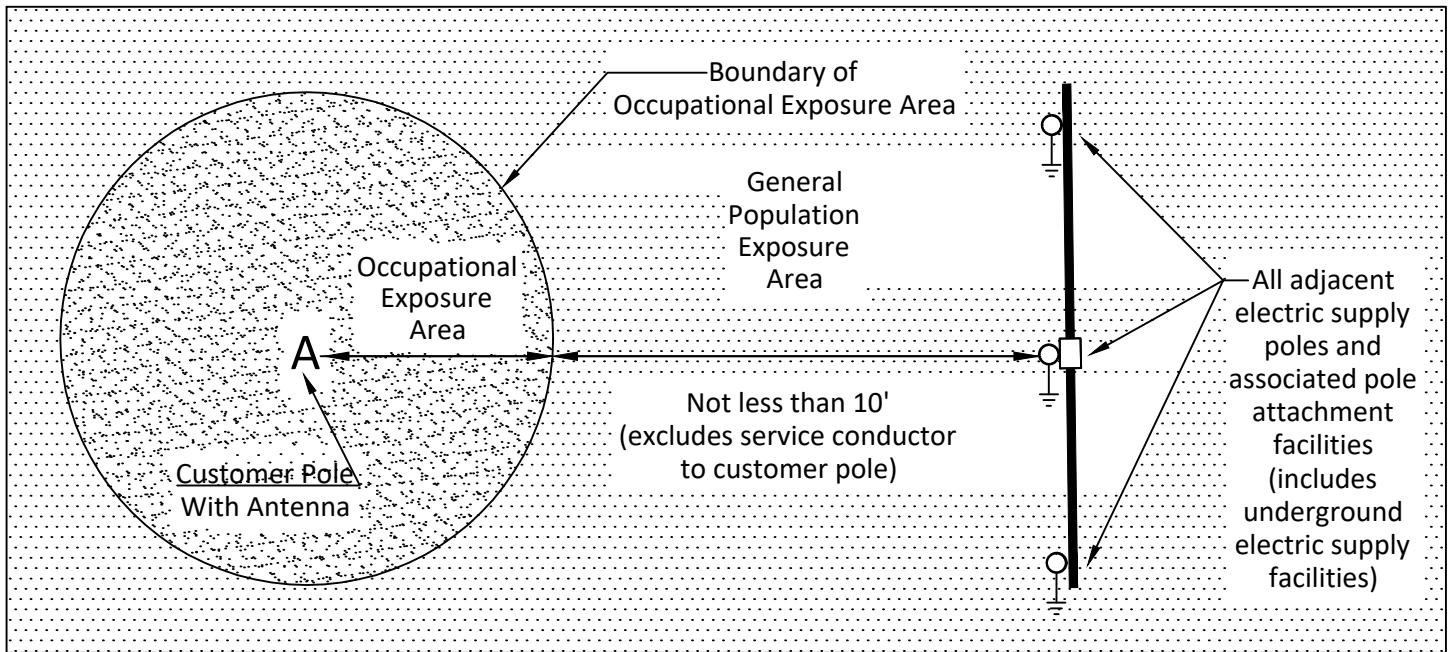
Boundary of Occupational Exposure Area

General Population Exposure Area

Occupational Exposure Area

A

Customer Pole With Antenna

Not less than 10' (excludes service conductor to customer pole)

All adjacent electric supply poles and associated pole attachment facilities (includes underground electric supply facilities)